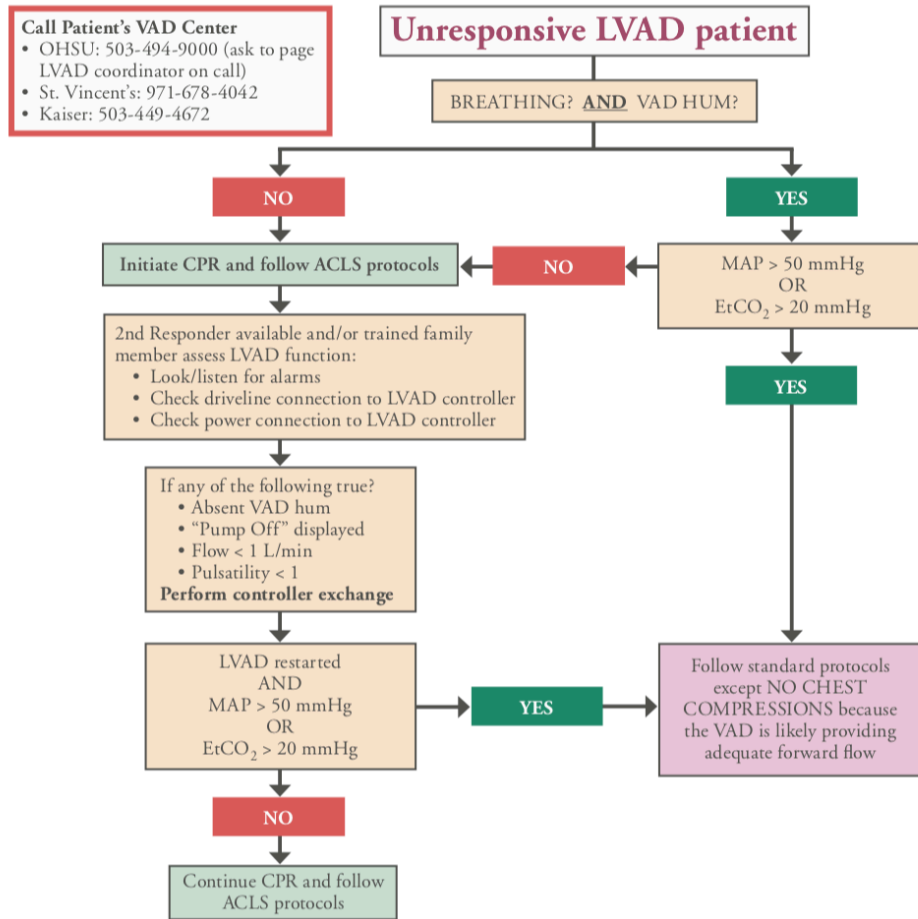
Call Patient's VAD Center
• OHSU: 503-494-9000 (ask to page LVAD coordinator on call)
• St. Vincent's: 971-678-4042
• Kaiser: 503-449-4672

Unresponsive LVAD patient

BREATHING? AND VAD HUM?

NO

YES

Initiate CPR and follow ACLS protocols

NO

MAP > 50 mmHg
OR
EtCO$_2$ > 20 mmHg

2nd Responder available and/or trained family member assess LVAD function:
• Look/listen for alarms
• Check driveline connection to LVAD controller
• Check power connection to LVAD controller

YES

If any of the following true?
• Absent VAD hum
• "Pump Off" displayed
• Flow < 1 L/min
• Pulsatility < 1
Perform controller exchange

LVAD restarted
AND
MAP > 50 mmHg
OR
EtCO$_2$ > 20 mmHg

YES

Follow standard protocols except NO CHEST COMPRESSIONS because the VAD is likely providing adequate forward flow

NO

Continue CPR and follow ACLS protocols